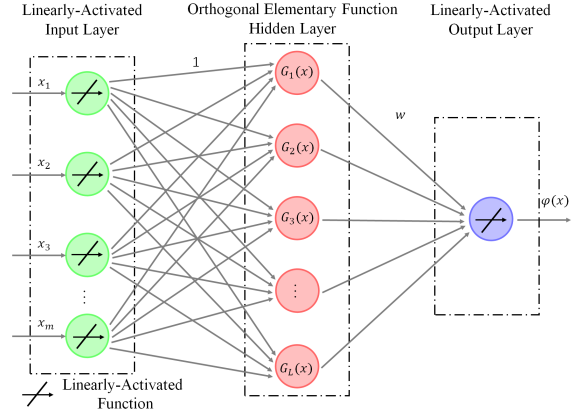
Linearly-Activated Input Layer

Orthogonal Elementary Function Hidden Layer

Linearly-Activated Output Layer

$x_1$

$x_2$

$x_3$

⋮

$x_m$

1

$G_1(x)$

$G_2(x)$

$G_3(x)$

⋮

$G_L(x)$

$w$

$\varphi(x)$

Linearly-Activated Function